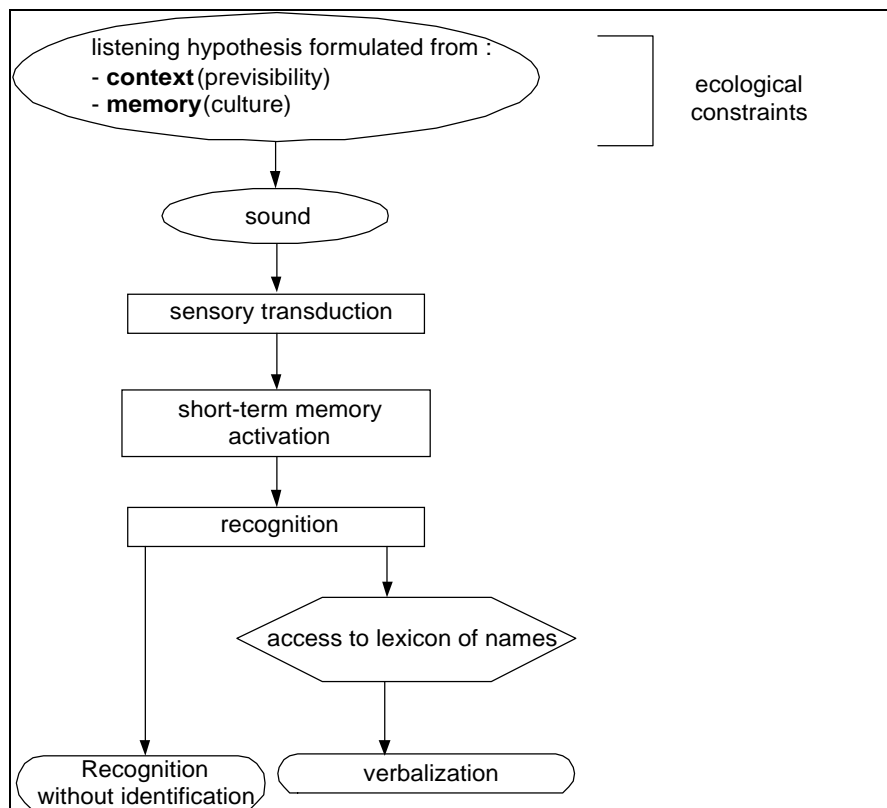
listening hypothesis formulated from :
- **context** (previsibility)
- **memory** (culture)

ecological constraints

sound

sensory transduction

short-term memory activation

recognition

access to lexicon of names

Recognition without identification

verbalization